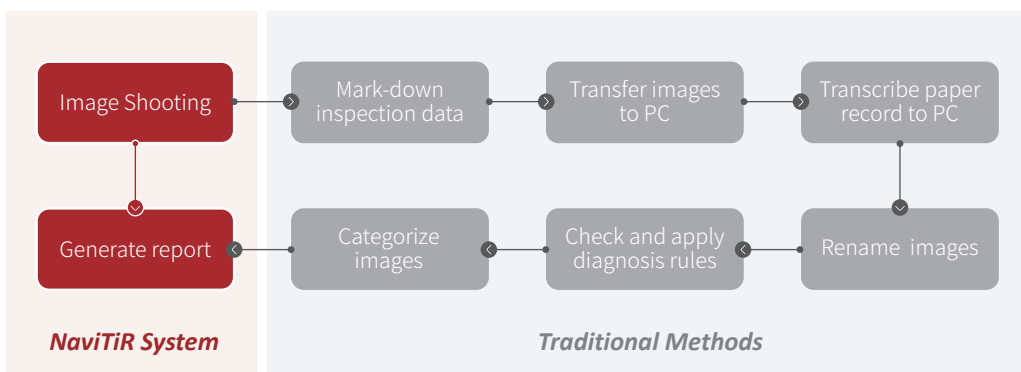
Image Shooting

Generate report

NaviTiR System

Mark-down inspection data

Transfer images to PC

Transcribe paper record to PC

Rename images

Check and apply diagnosis rules

Categorize images

Traditional Methods